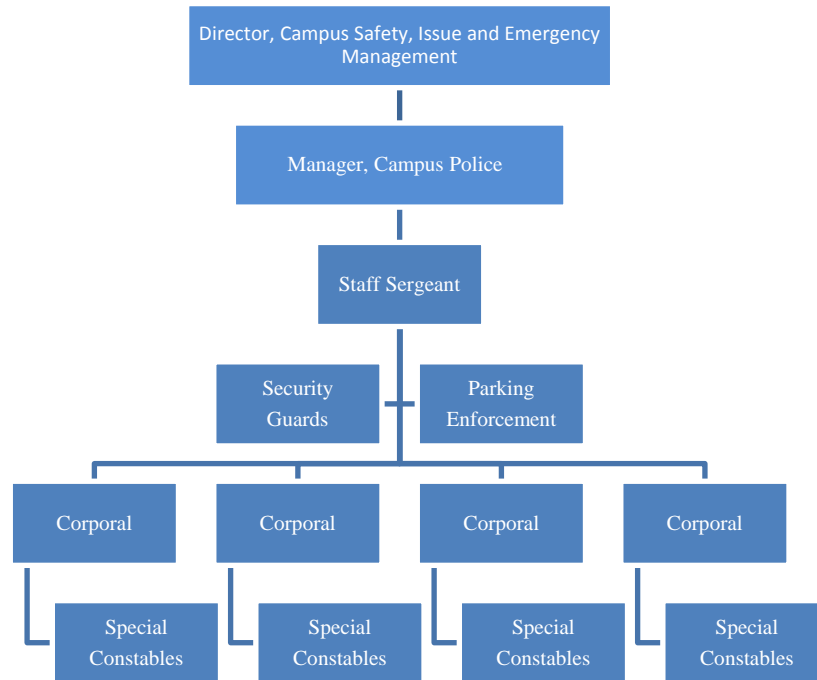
Director, Campus Safety, Issue and Emergency Management

Manager, Campus Police

Staff Sergeant

Security Guards

Parking Enforcement

Corporal

Corporal

Corporal

Corporal

Special Constables

Special Constables

Special Constables

Special Constables